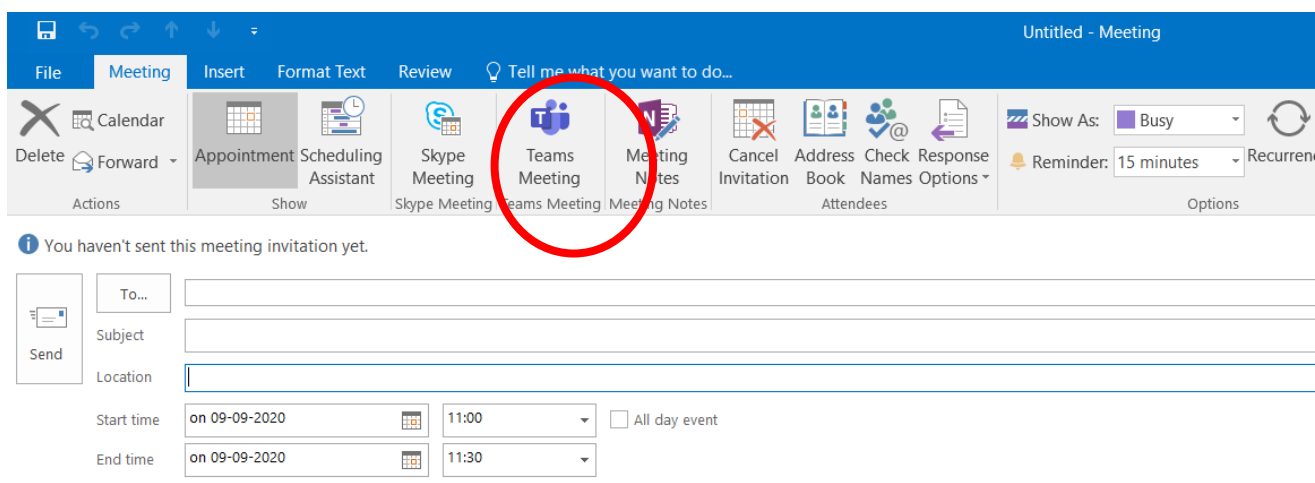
Untitled - Meeting

File Meeting Insert Format Text Review Tell me what you want to do...

Delete Calendar Forward Actions

Appointment Scheduling Assistant Show

Skype Meeting Skype Meeting

Teams Meeting Teams Meeting

Meeting Notes Meeting Notes

Cancel Invitation Address Book Check Names Response Options Attendees

Show As: Busy
Reminder: 15 minutes
Recurrence
Options

You haven't sent this meeting invitation yet.

Send
To...
Subject
Location
Start time on 09-09-2020 11:00 All day event
End time on 09-09-2020 11:30